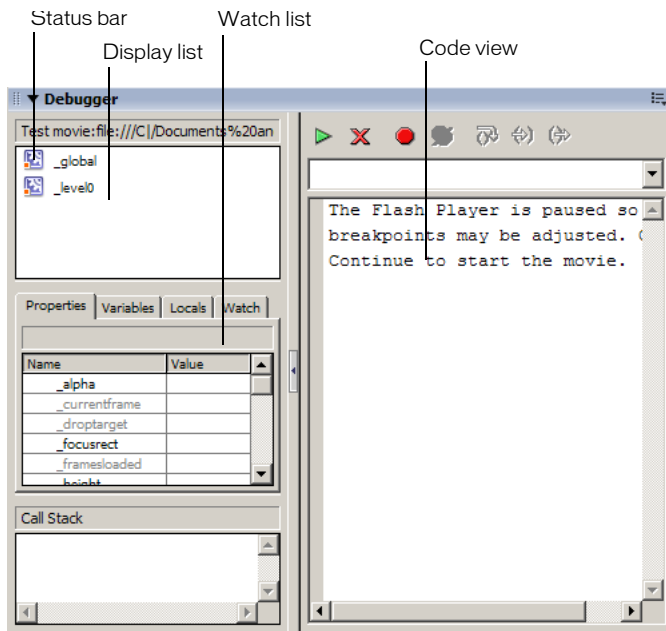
Status bar
Watch list
Display list
Code view

Debugger

Test movie:file:///C|/Documents%20an

_global
_level0

Properties | Variables | Locals | Watch

| Name | Value |
|---|---|
| _alpha | |
| _currentframe | |
| _droptarget | |
| _focusrect | |
| _framesloaded | |
| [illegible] | |

Call Stack

The Flash Player is paused so
breakpoints may be adjusted. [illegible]
Continue to start the movie.